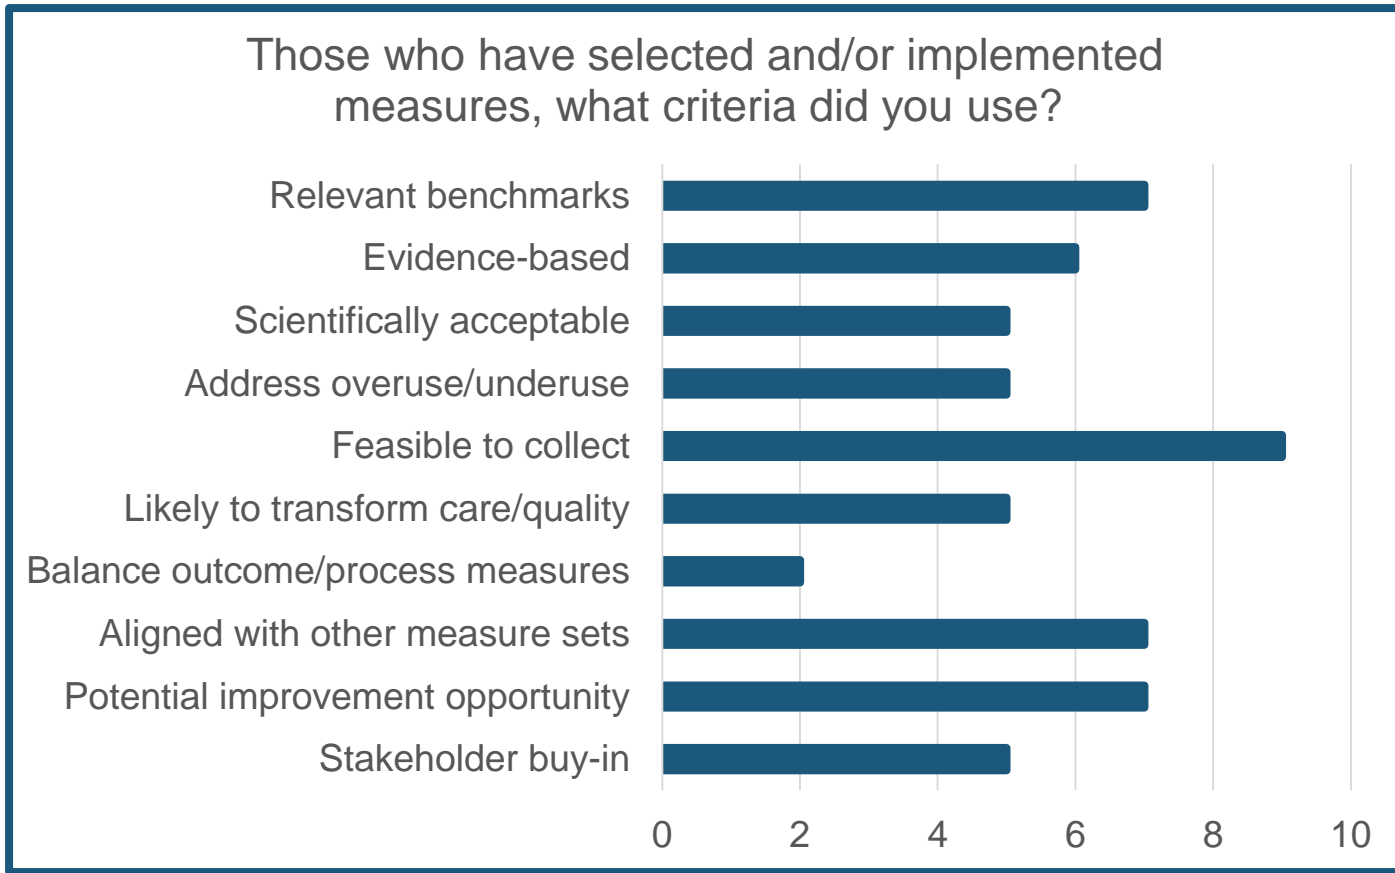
Those who have selected and/or implemented measures, what criteria did you use?

Relevant benchmarks
Evidence-based
Scientifically acceptable
Address overuse/underuse
Feasible to collect
Likely to transform care/quality
Balance outcome/process measures
Aligned with other measure sets
Potential improvement opportunity
Stakeholder buy-in

0 2 4 6 8 10